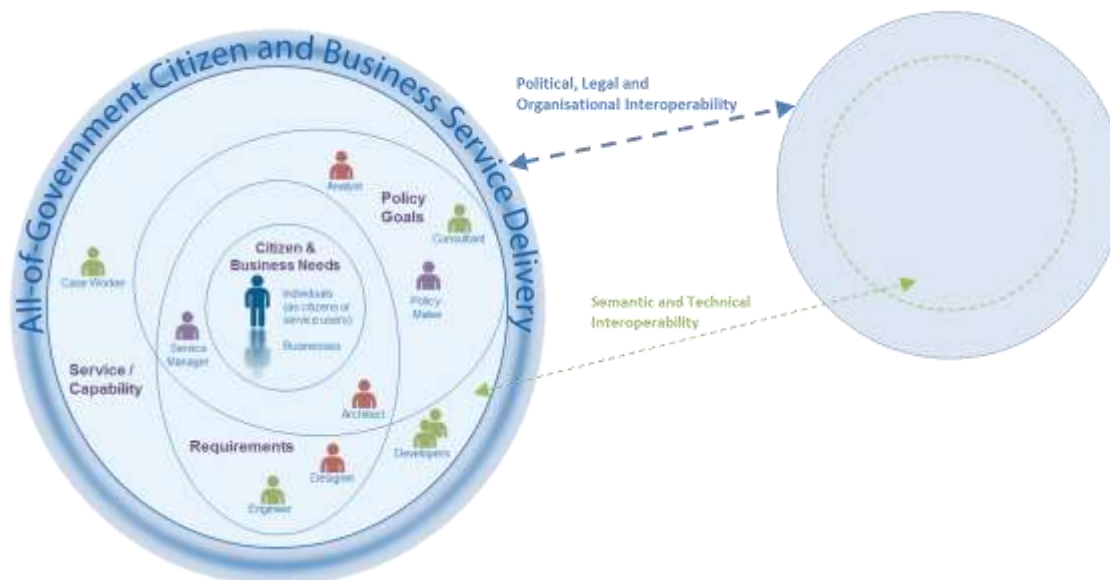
All-of-Government Citizen and Business Service Delivery

Political, Legal and Organisational Interoperability

Semantic and Technical Interoperability

Analyst

Policy Goals

Consultant

Citizen & Business Needs

Individuals (as citizens or service users)

Businesses

Policy Maker

Case Worker

Service Manager

Service / Capability

Architect

Requirements

Designer

Developers

Engineer